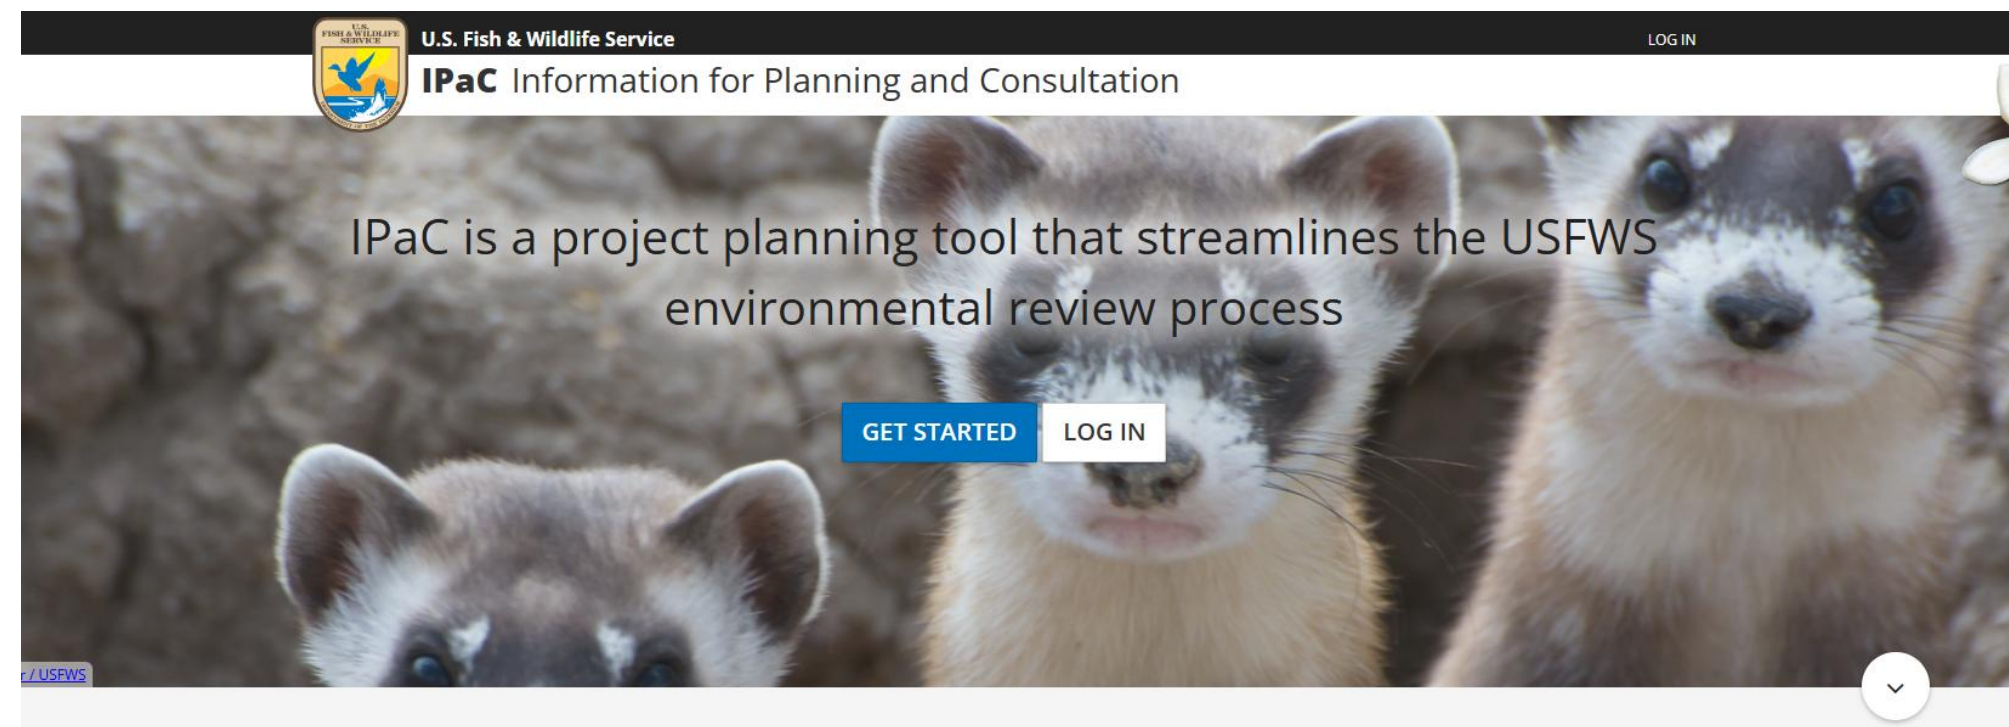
U.S. FISH & WILDLIFE SERVICE

U.S. Fish & Wildlife Service

LOG IN

IPaC Information for Planning and Consultation

IPaC is a project planning tool that streamlines the USFWS environmental review process

GET STARTED

LOG IN

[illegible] / USFWS